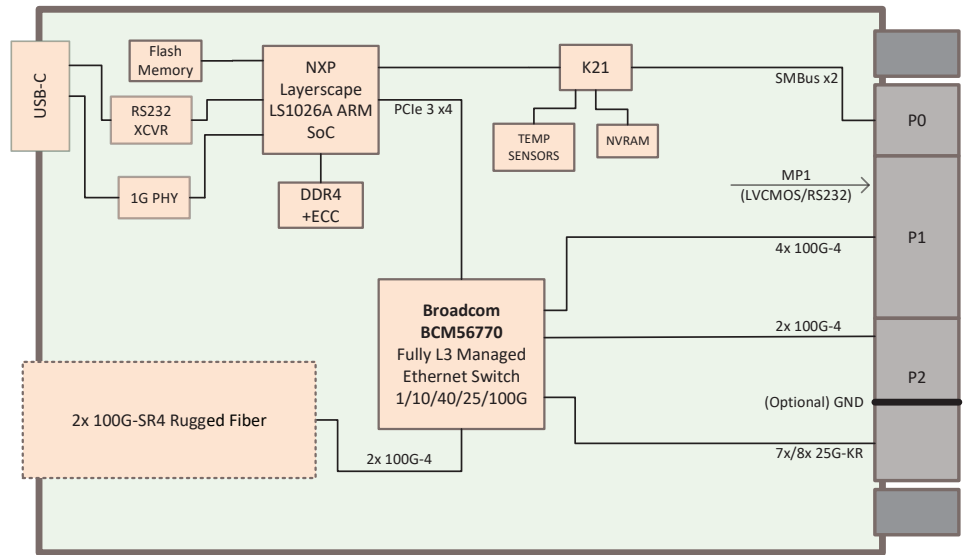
USB-C

Flash Memory

RS232 XCVR

1G PHY

NXP Layerscape LS1026A ARM SoC

DDR4 +ECC

PCIe 3 x4

K21

TEMP SENSORS

NVRAM

SMBus x2

P0

MP1 (LVCMOS/RS232)

P1

4x 100G-4

Broadcom BCM56770 Fully L3 Managed Ethernet Switch 1/10/40/25/100G

2x 100G-4

P2

(Optional) GND

2x 100G-SR4 Rugged Fiber

2x 100G-4

7x/8x 25G-KR